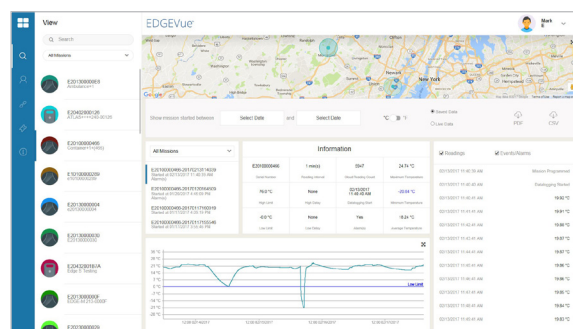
View

EDGEVue

Mark
B

Search

All Missions

E20130800003
Ambulance+1

E20420800126
ATL ASH ++ GND 00125

E20100800466
Container+1 (405)

E20130800280

E20130800004

E20130800030

E2042080BUA
Edge 3- Testing

E20130800001
EDGE 44 213 00001

E20130800026

New York

Show mission started between
Select Date
and
Select Date

Source Data
Live Data

PDF
CSV

All Missions

E2010000466-20171212181629

E2010000466-2017101209400
E2010000466-20170130011626
E2010000466-20171117152018
E2010000466-20170117101140

Information

| E2010000466 | 1 min(s) | 0/47 | 24.7 °C |
|---|---|---|---|
| Serial Number | Reading Interval | Actual Reading Count | Maximum Temperature |
| 70.0 °C | None | 22/10/2017 11:36:44 AM | -20.64 °C |
| High Limit | High Delay | Datalogging Start | Minimum Temperature |
| -5.0 °C | None | Yes | 18.24 °C |
| Low Limit | Low Delay | Alarm(s) | Average Temperature |

Readings
Events/Alarms

Mission Programmed
Datalogging Started

Low Limit